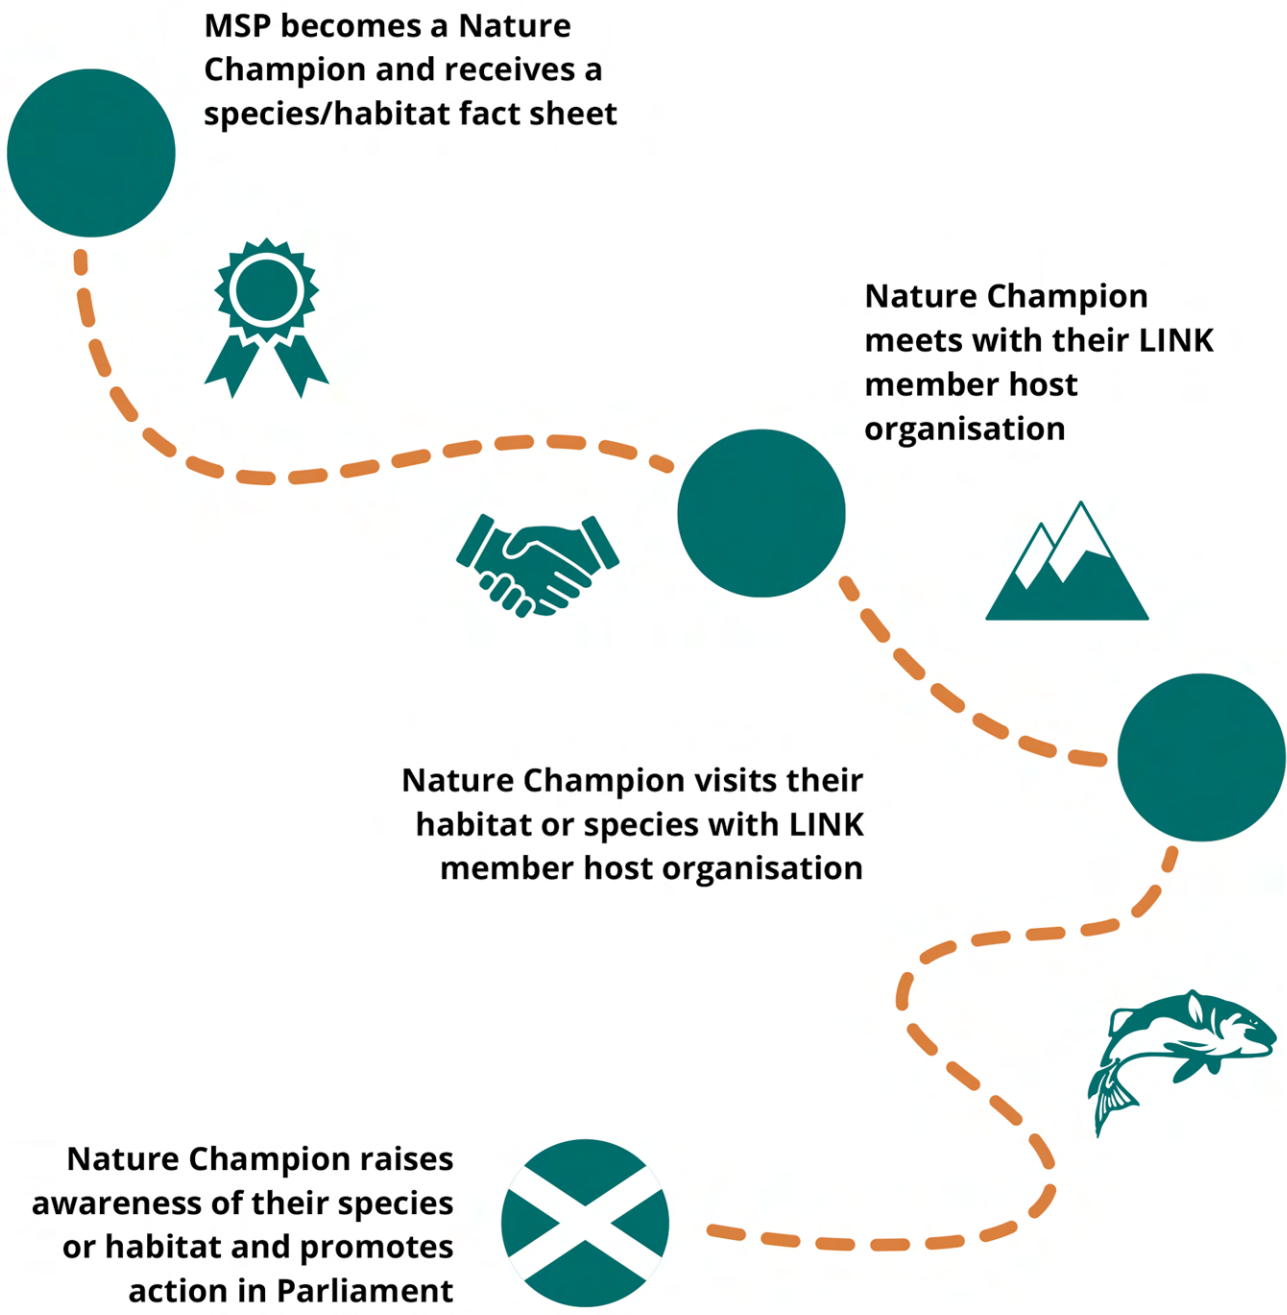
MSP becomes a Nature Champion and receives a species/habitat fact sheet

Nature Champion meets with their LINK member host organisation

Nature Champion visits their habitat or species with LINK member host organisation

Nature Champion raises awareness of their species or habitat and promotes action in Parliament